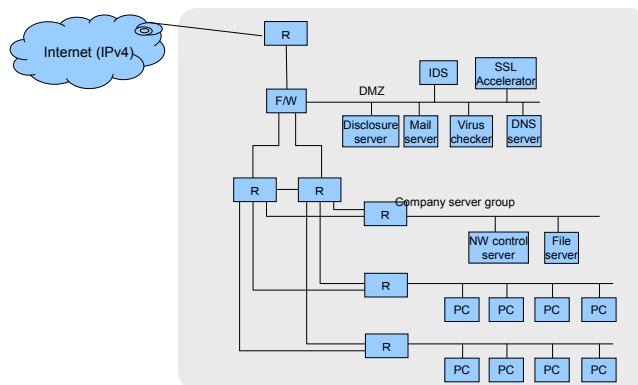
Internet (IPv4)

R

F/W

DMZ

IDS

SSL Accelerator

Disclosure server

Mail server

Virus checker

DNS server

R

R

R

Company server group

NW control server

File server

R

PC

PC

PC

PC

R

PC

PC

PC

PC